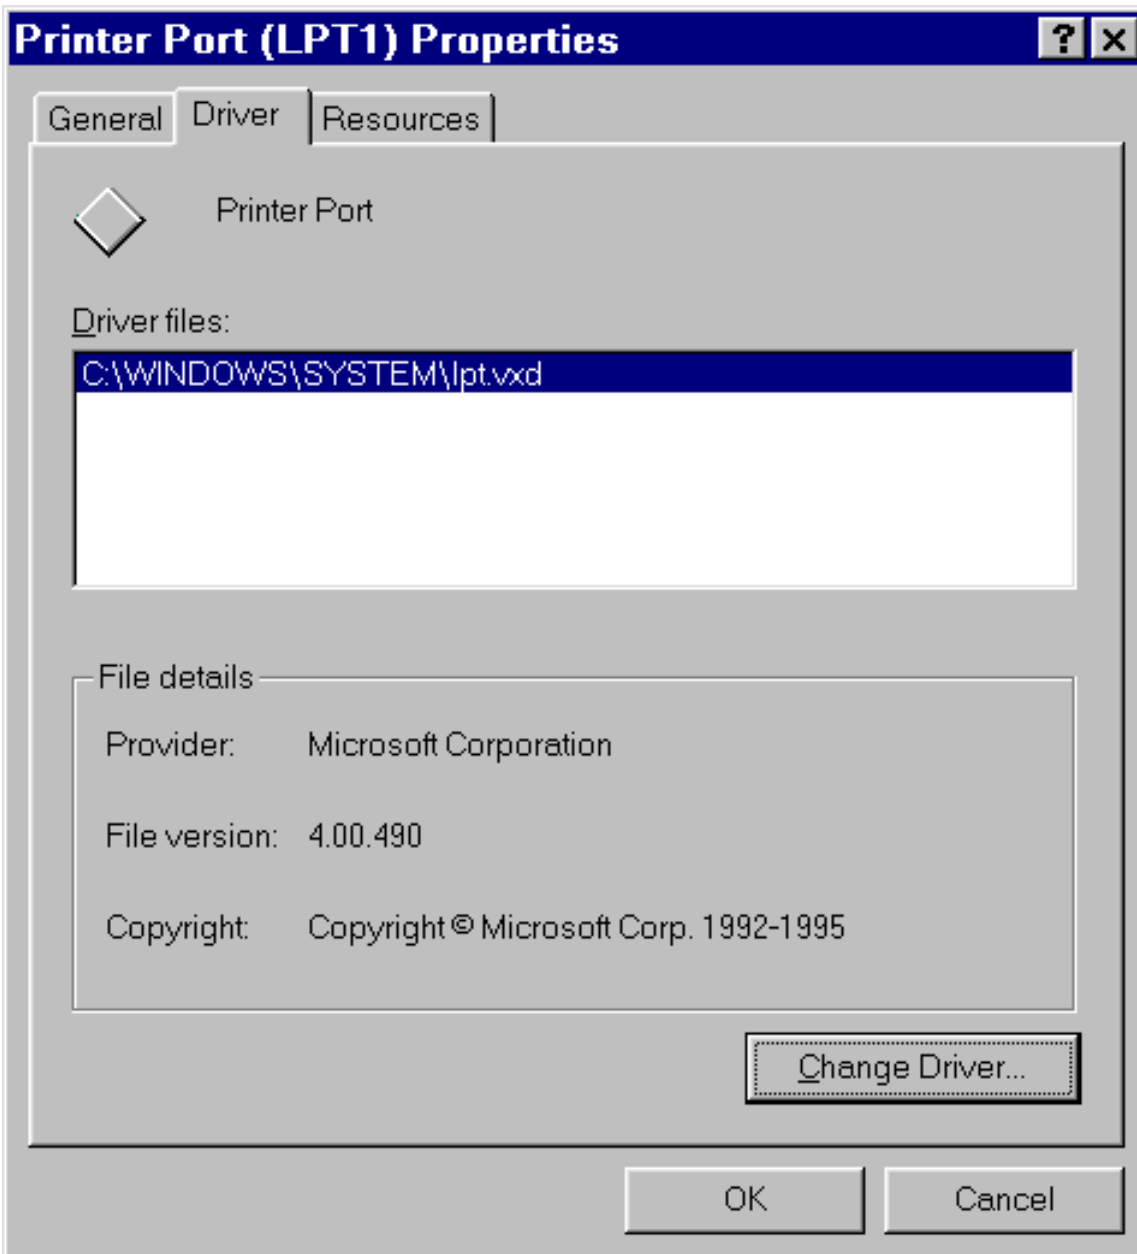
Printer Port (LPT1) Properties
?
X

General
Driver
Resources

Printer Port

Driver files:

C:\WINDOWS\SYSTEM\lpt.vxd

File details

| | |
|---|---|
| Provider: | Microsoft Corporation |
| File version: | 4.00.490 |
| Copyright: | Copyright © Microsoft Corp. 1992-1995 |

Change Driver...

OK
Cancel